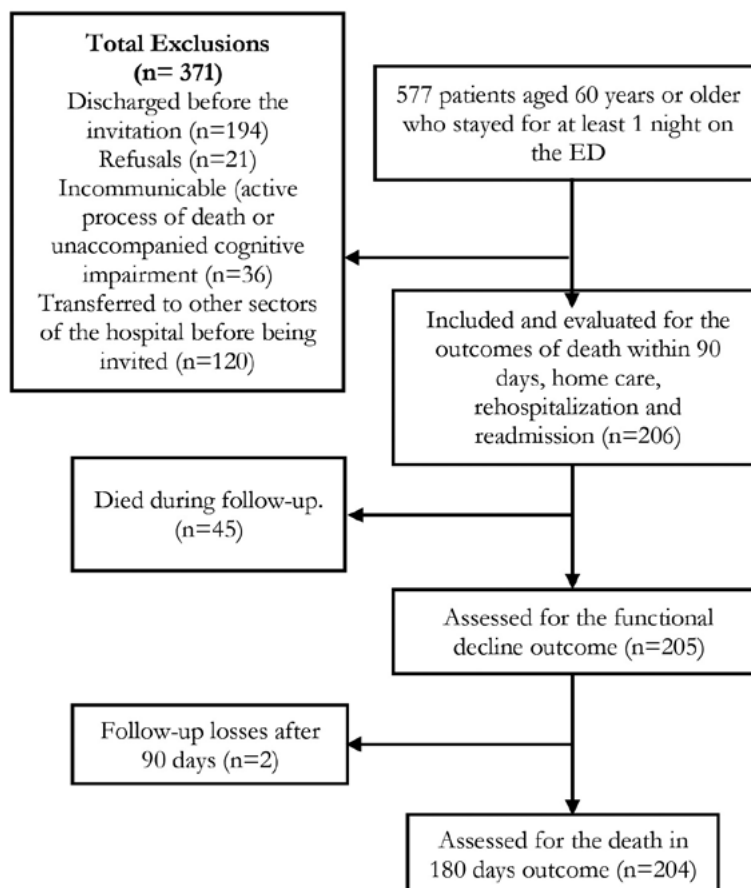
**Total Exclusions (n= 371)**
Discharged before the invitation (n=194)
Refusals (n=21)
Incommunicable (active process of death or unaccompanied cognitive impairment (n=36)
Transferred to other sectors of the hospital before being invited (n=120)

577 patients aged 60 years or older who stayed for at least 1 night on the ED

Included and evaluated for the outcomes of death within 90 days, home care, rehospitalization and readmission (n=206)

Died during follow-up. (n=45)

Assessed for the functional decline outcome (n=205)

Follow-up losses after 90 days (n=2)

Assessed for the death in 180 days outcome (n=204)